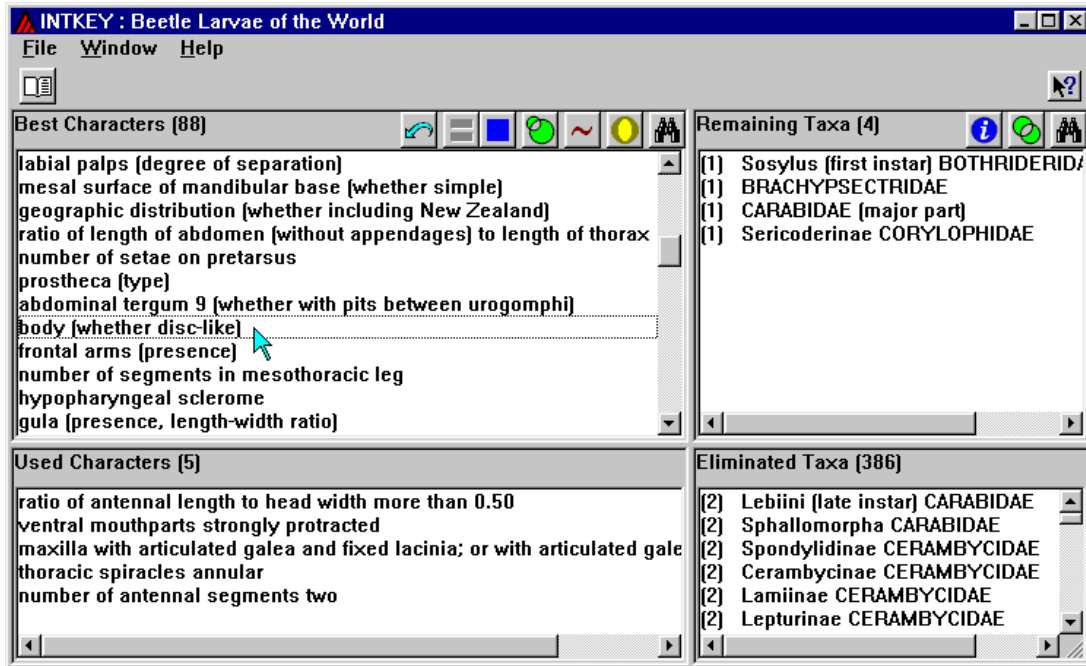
INTKEY : Beetle Larvae of the World

File Window Help

Best Characters (88)

labial palps (degree of separation)
mesal surface of mandibular base (whether simple)
geographic distribution (whether including New Zealand)
ratio of length of abdomen (without appendages) to length of thorax
number of setae on pretarsus
prostheca (type)
abdominal tergum 9 (whether with pits between urogomphi)
body (whether disc-like)
frontal arms (presence)
number of segments in mesothoracic leg
hypopharyngeal sclerome
gula (presence, length-width ratio)

Remaining Taxa (4)

(1) Sosylus (first instar) BOTHRIDERIDA
(1) BRACHYPSECTRIDAE
(1) CARABIDAE (major part)
(1) Sericoderinae CORYLOPHIDAE

Used Characters (5)

ratio of antennal length to head width more than 0.50
ventral mouthparts strongly protracted
maxilla with articulated galea and fixed lacinia; or with articulated gale
thoracic spiracles annular
number of antennal segments two

Eliminated Taxa (386)

(2) Lebiini (late instar) CARABIDAE
(2) Sphallomorpha CARABIDAE
(2) Spondylidinae CERAMBYCIDAE
(2) Cerambycinae CERAMBYCIDAE
(2) Lamiinae CERAMBYCIDAE
(2) Lepturinae CERAMBYCIDAE